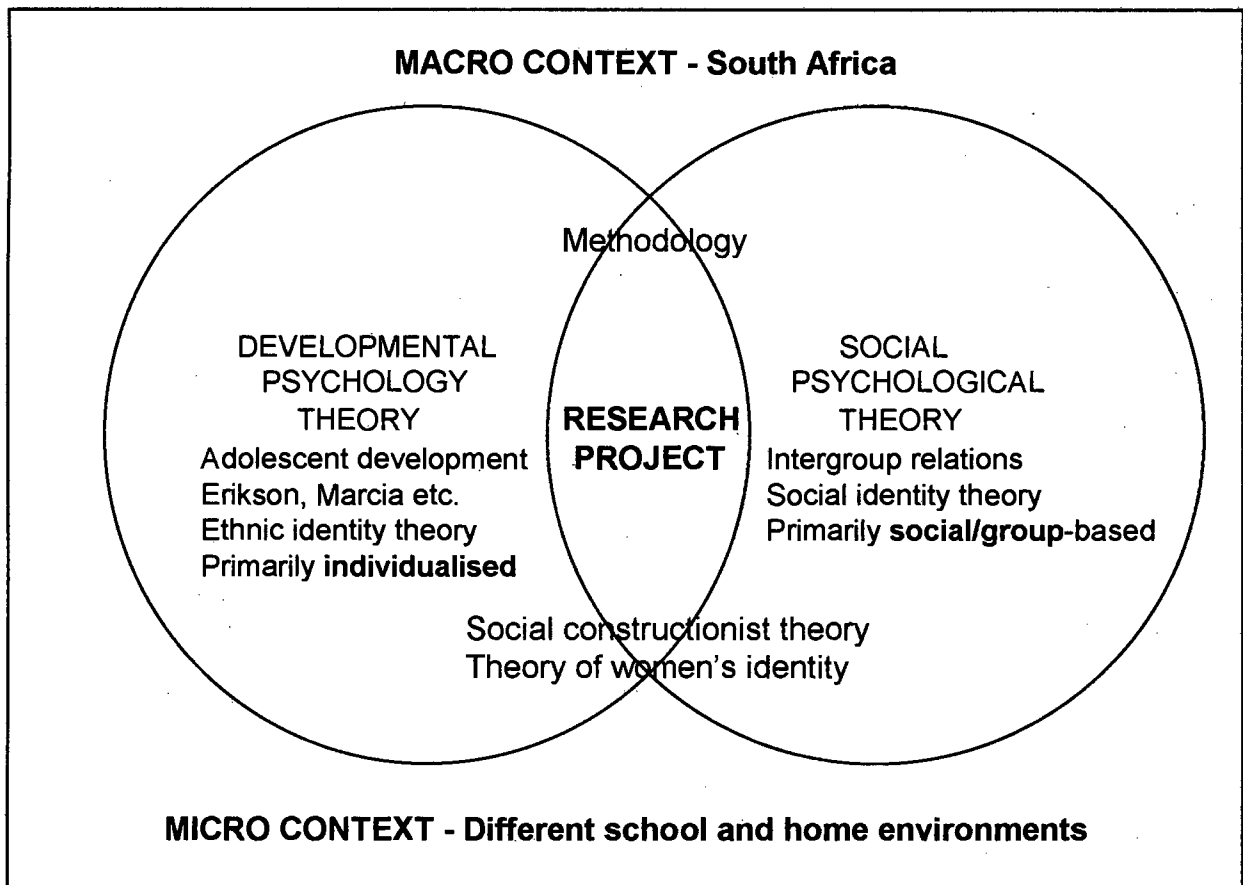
MACRO CONTEXT - South Africa

Methodology

DEVELOPMENTAL PSYCHOLOGY THEORY
Adolescent development
Erikson, Marcia etc.
Ethnic identity theory
Primarily individualised

RESEARCH PROJECT

SOCIAL PSYCHOLOGICAL THEORY
Intergroup relations
Social identity theory
Primarily social/group-based

Social constructionist theory
Theory of women's identity

MICRO CONTEXT - Different school and home environments